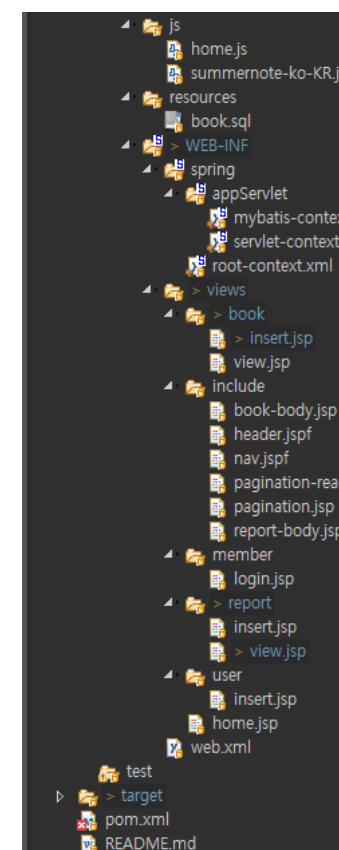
js
home.js
summernote-ko-KR.j
resources
book.sql
> WEB-INF
spring
appServlet
mybatis-contex
servlet-context
root-context.xml
> views
> book
> insert.jsp
view.jsp
include
book-body.jsp
header.jspf
nav.jspf
pagination-rea
pagination.jsp
report-body.jsp
member
login.jsp
> report
insert.jsp
> view.jsp
user
insert.jsp
home.jsp
web.xml
test
> target
pom.xml
README.md